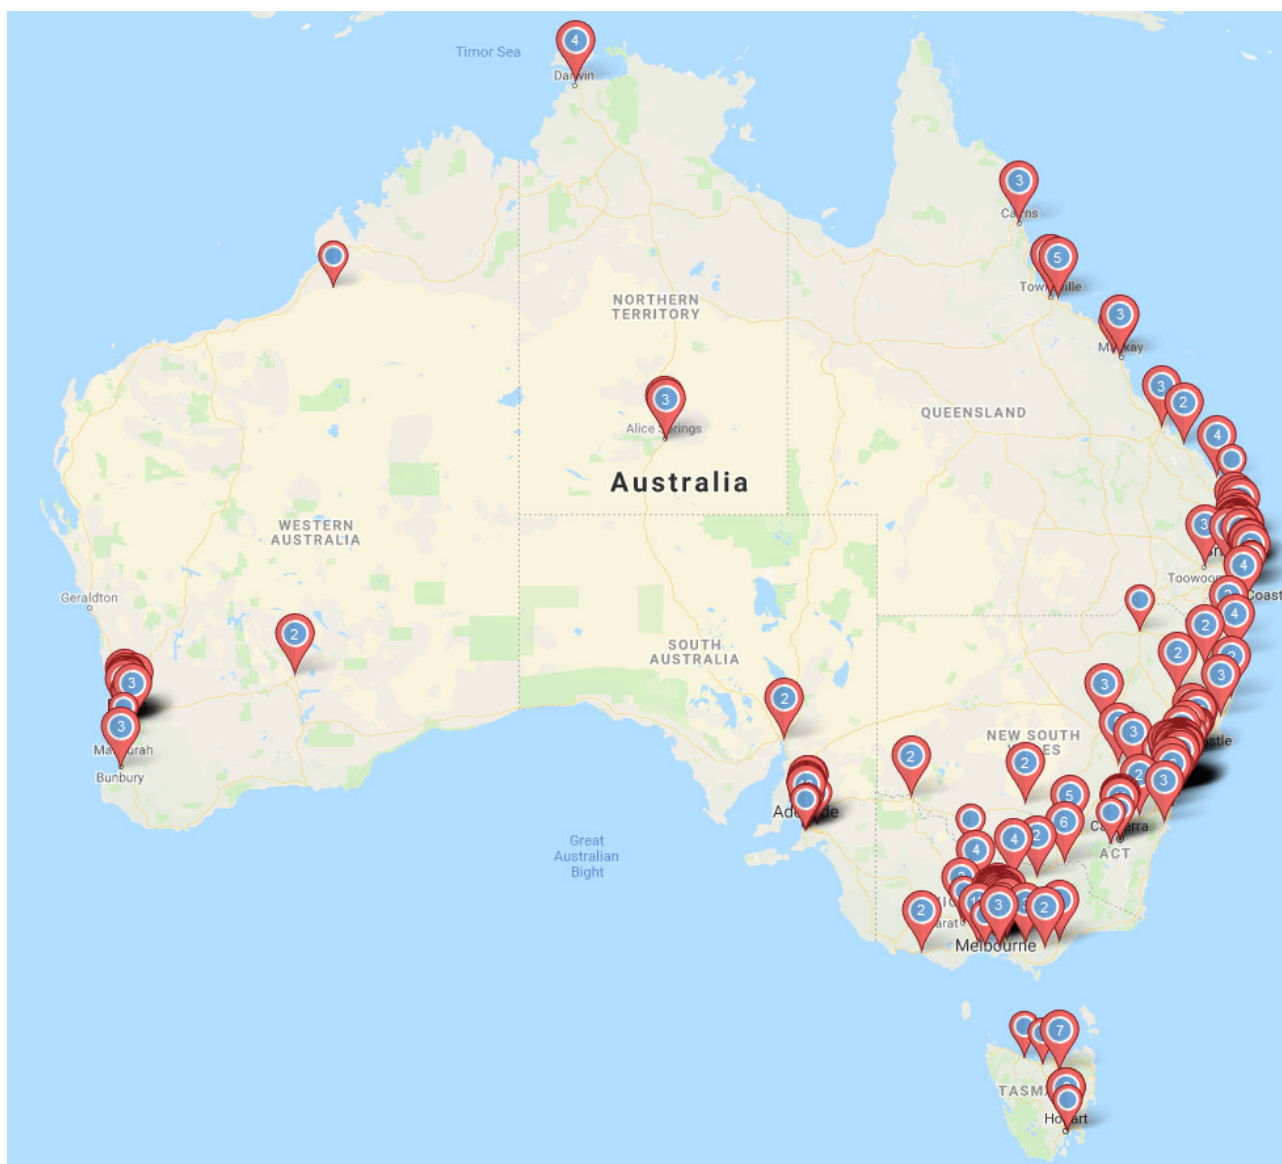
Timor Sea
4
Darwin
3
Cairns
5
Townsville
3
Mackay
NORTHERN TERRITORY
3
Alice Springs
Australia
QUEENSLAND
3
2
4
3
4
Toowoomba
Coast
WESTERN AUSTRALIA
Geraldton
2
3
3
Mandurah
Bunbury
SOUTH AUSTRALIA
2
4
2
3
2
3
2
3
NEW SOUTH WALES
2
2
5
Adelaide
6
Canberra
ACT
4
2
Great Australian Bight
4
2
3
2
2
Ballarat
Melbourne
7
TASMANIA
Hobart